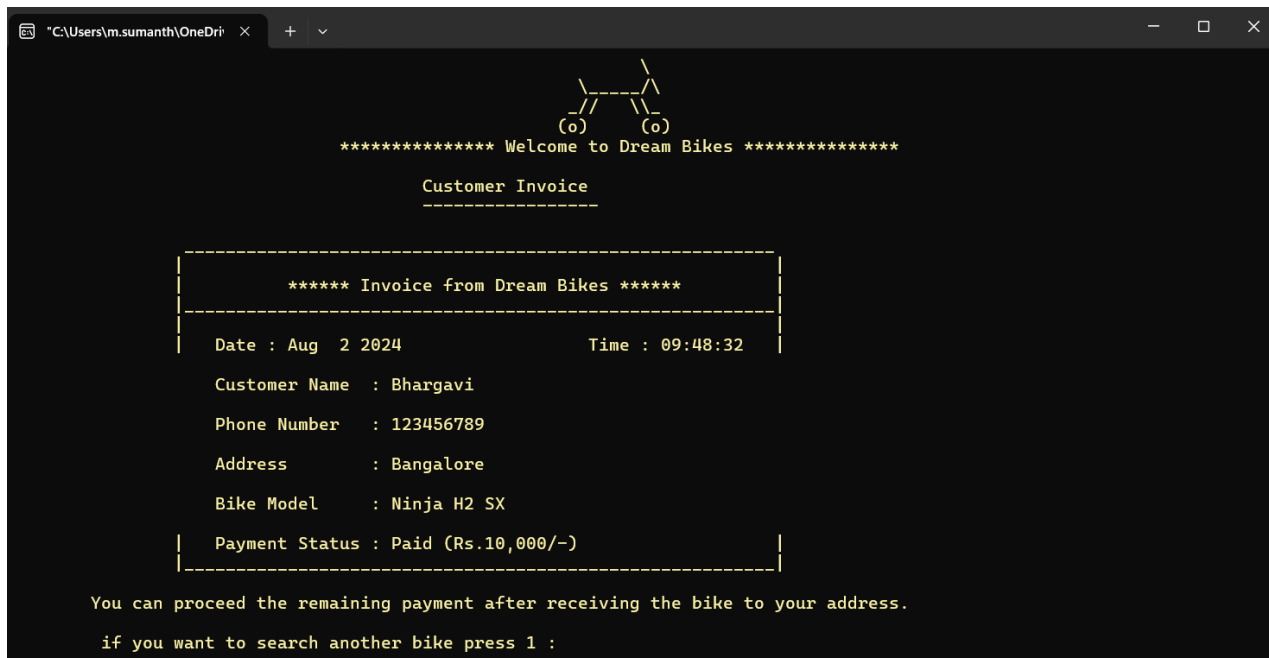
"C:\Users\m.sumanth\OneDri ×

*************** Welcome to Dream Bikes ***************

Customer Invoice

****** Invoice from Dream Bikes ******

Date : Aug 2 2024 Time : 09:48:32

Customer Name : Bhargavi

Phone Number : 123456789

Address : Bangalore

Bike Model : Ninja H2 SX

Payment Status : Paid (Rs.10,000/-)

You can proceed the remaining payment after receiving the bike to your address.

if you want to search another bike press 1 :